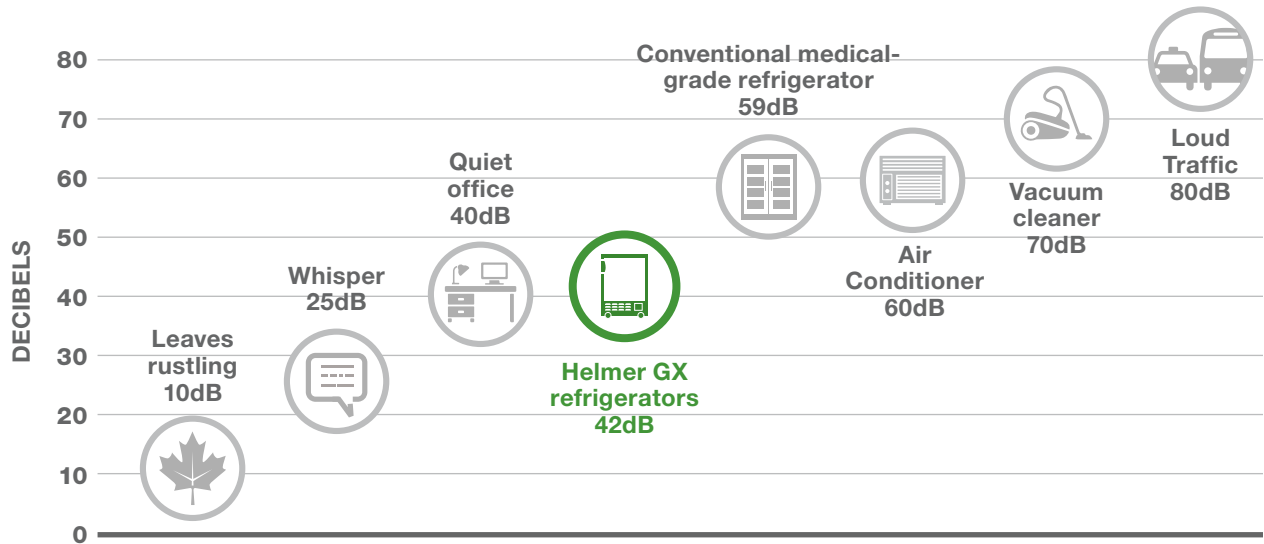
80
70
60
50
40
30
20
10
0

DECIBELS

Leaves rustling 10dB

Whisper 25dB

Quiet office 40dB

Helmer GX refrigerators 42dB

Conventional medical-grade refrigerator 59dB

Air Conditioner 60dB

Vacuum cleaner 70dB

Loud Traffic 80dB